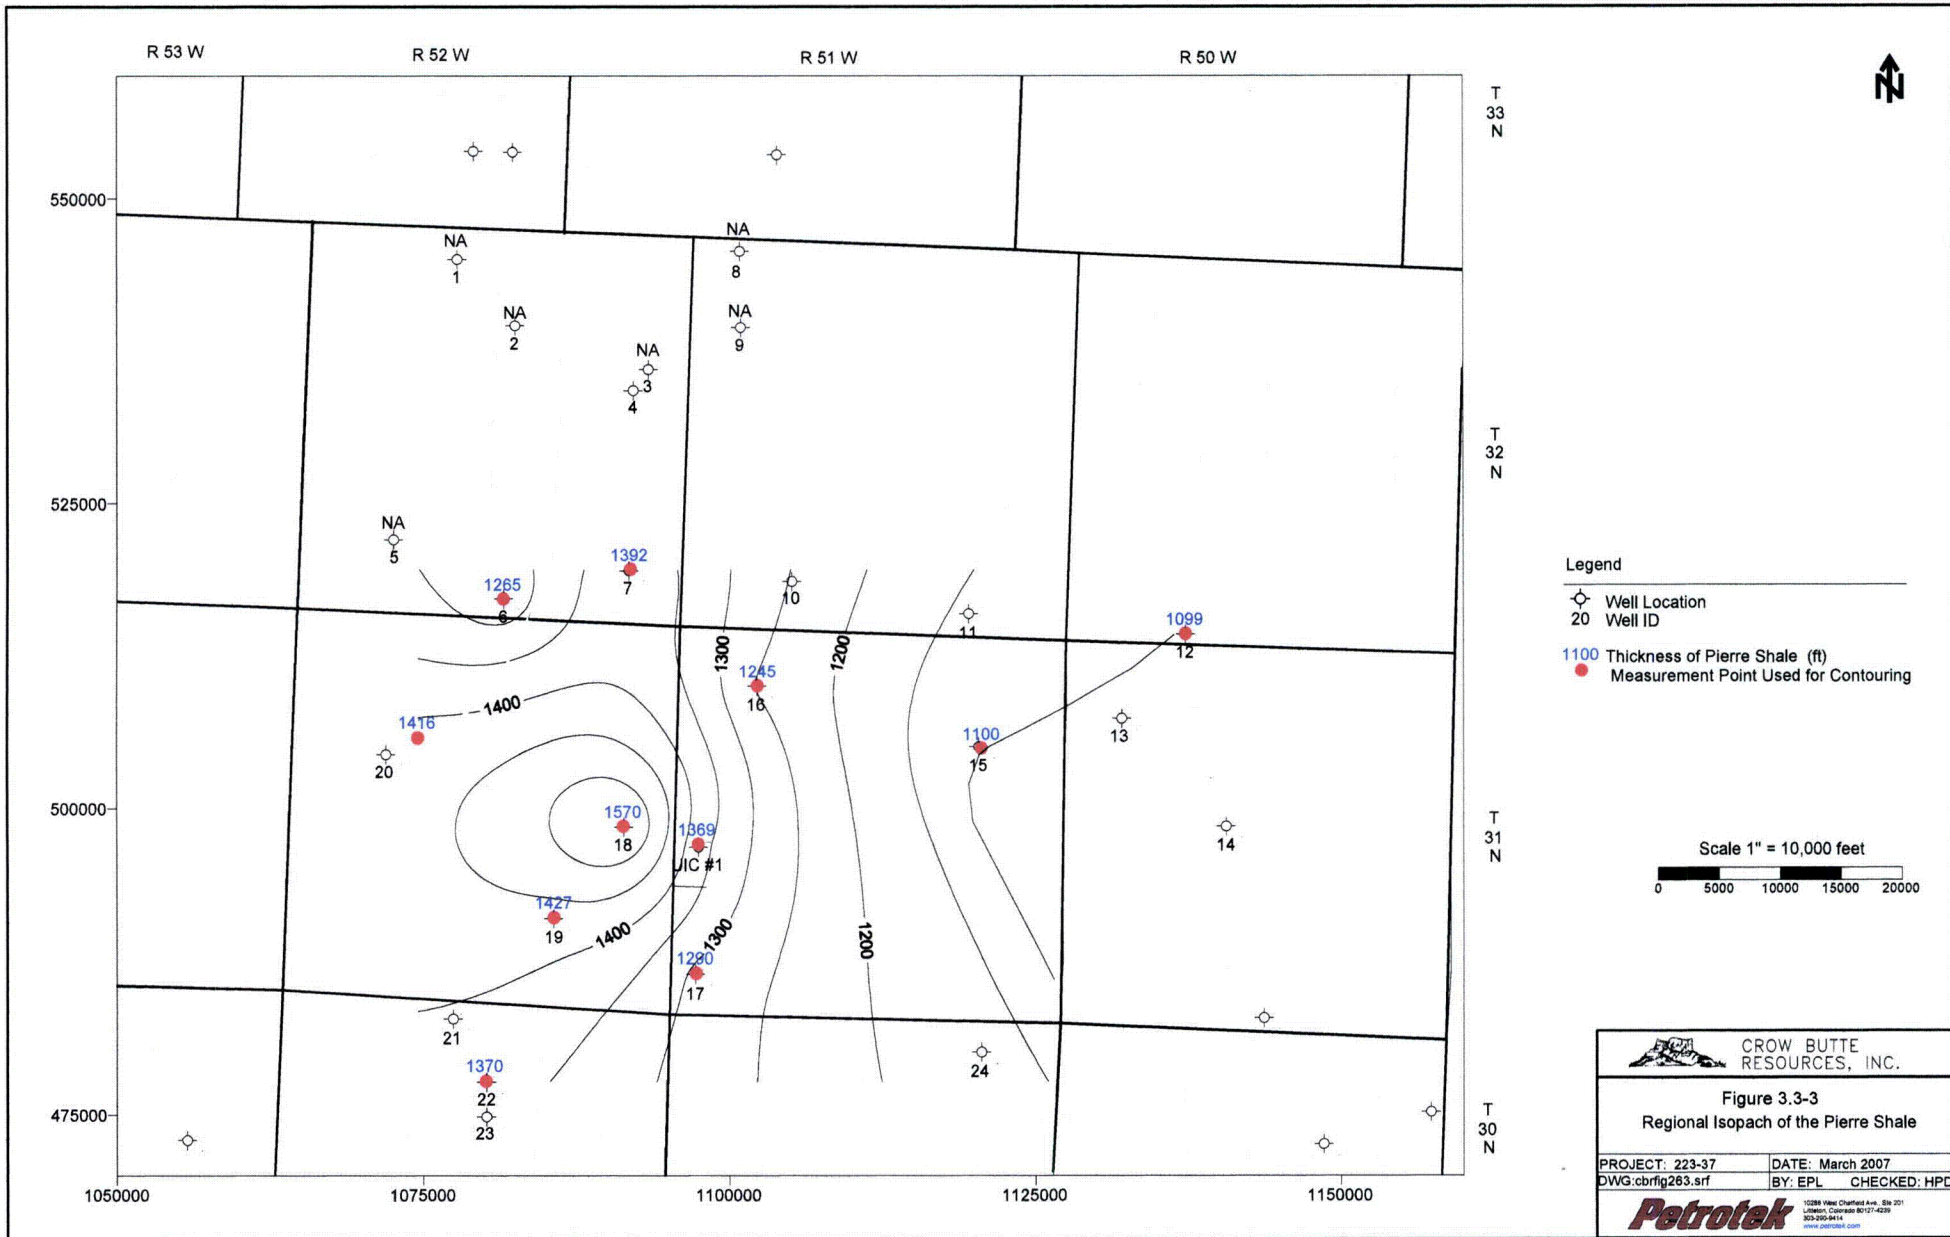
R 53 W R 52 W R 51 W R 50 W

N

T 33 N

T 32 N

T 31 N

T 30 N

550000
525000
500000
475000

1050000 1075000 1100000 1125000 1150000

NA 1
NA 2
NA 3
4
NA 5
NA 8
NA 9
1265 6
1392 7
10
11
1099 12
13
14
1100 15
1245 16
1290 17
1570 18
1427 19
20
1416
21
1370 22
23
24
1369
UIC #1

1400
1400
1300
1300
1200
1200

Legend
Well Location
20 Well ID
1100 Thickness of Pierre Shale (ft)
Measurement Point Used for Contouring

Scale 1" = 10,000 feet
0 5000 10000 15000 20000

CROW BUTTE RESOURCES, INC.

Figure 3.3-3
Regional Isopach of the Pierre Shale

PROJECT: 223-37
DATE: March 2007
DWG:cbrfig263.srf
BY: EPL
CHECKED: HPD

Petrotek
10288 West Chatfield Ave. Ste 201 Littleton, Colorado 80127-4239 303-290-9414 www.petrotek.com